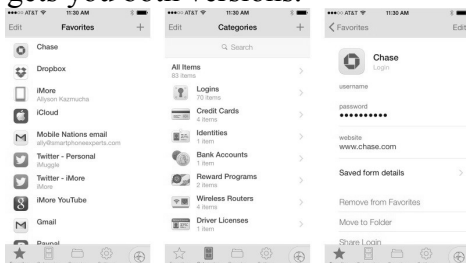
gets you both versions.

●●●○○ AT&T 11:30 AM
Edit Favorites +
Chase
Dropbox
iMore
Allyson Kazmucha
iCloud
Mobile Nations email
ally@smartphoneexperts.com
Twitter - Personal
iMuggle
Twitter - iMore
iMore
iMore YouTube
Gmail
Paypal

●●●○○ AT&T 11:30 AM
Edit Categories +
Search
All Items
83 Items
Logins
70 items
Credit Cards
4 items
Identities
1 item
Bank Accounts
1 item
Reward Programs
2 items
Wireless Routers
4 items
Driver Licenses
1 item

●●●○○ AT&T 11:30 AM
< Favorites Edit
Chase
Login
username
password
••••••••••
website
www.chase.com
Saved form details
Remove from Favorites
Move to Folder
Share Login